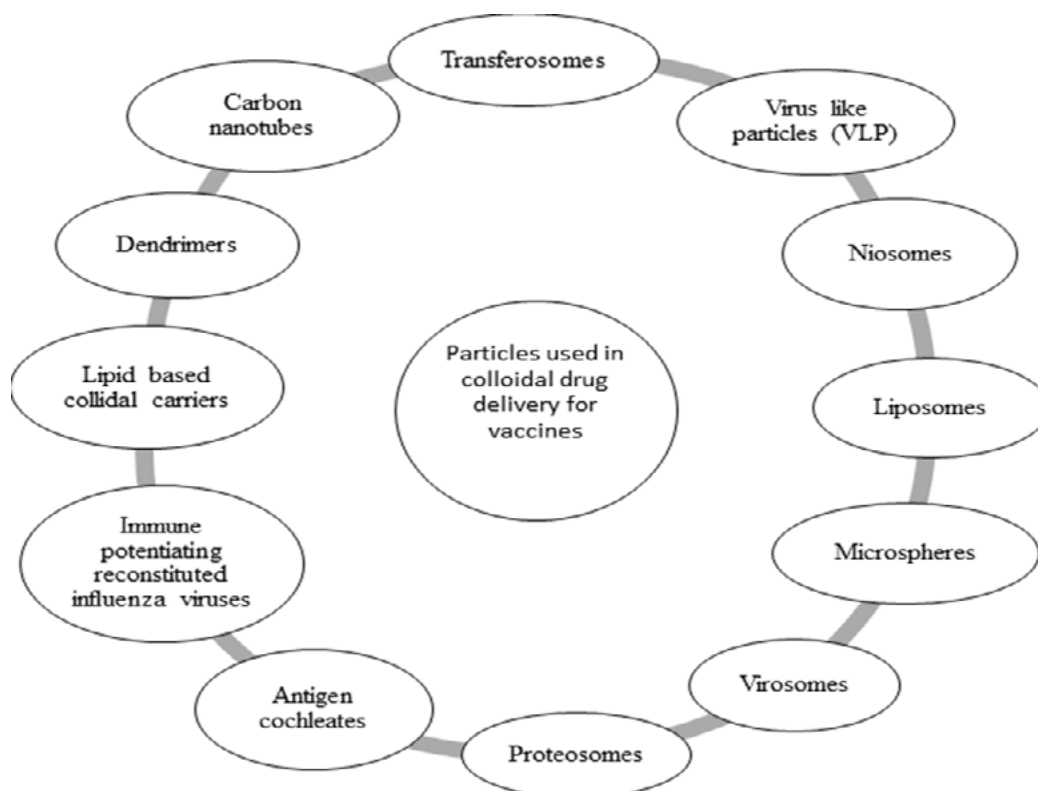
Particles used in colloidal drug delivery for vaccines

Transferosomes

Virus like particles (VLP)

Niosomes

Liposomes

Microspheres

Virosomes

Proteosomes

Antigen cochleates

Immune potentiating reconstituted influenza viruses

Lipid based collidal carriers

Dendrimers

Carbon nanotubes